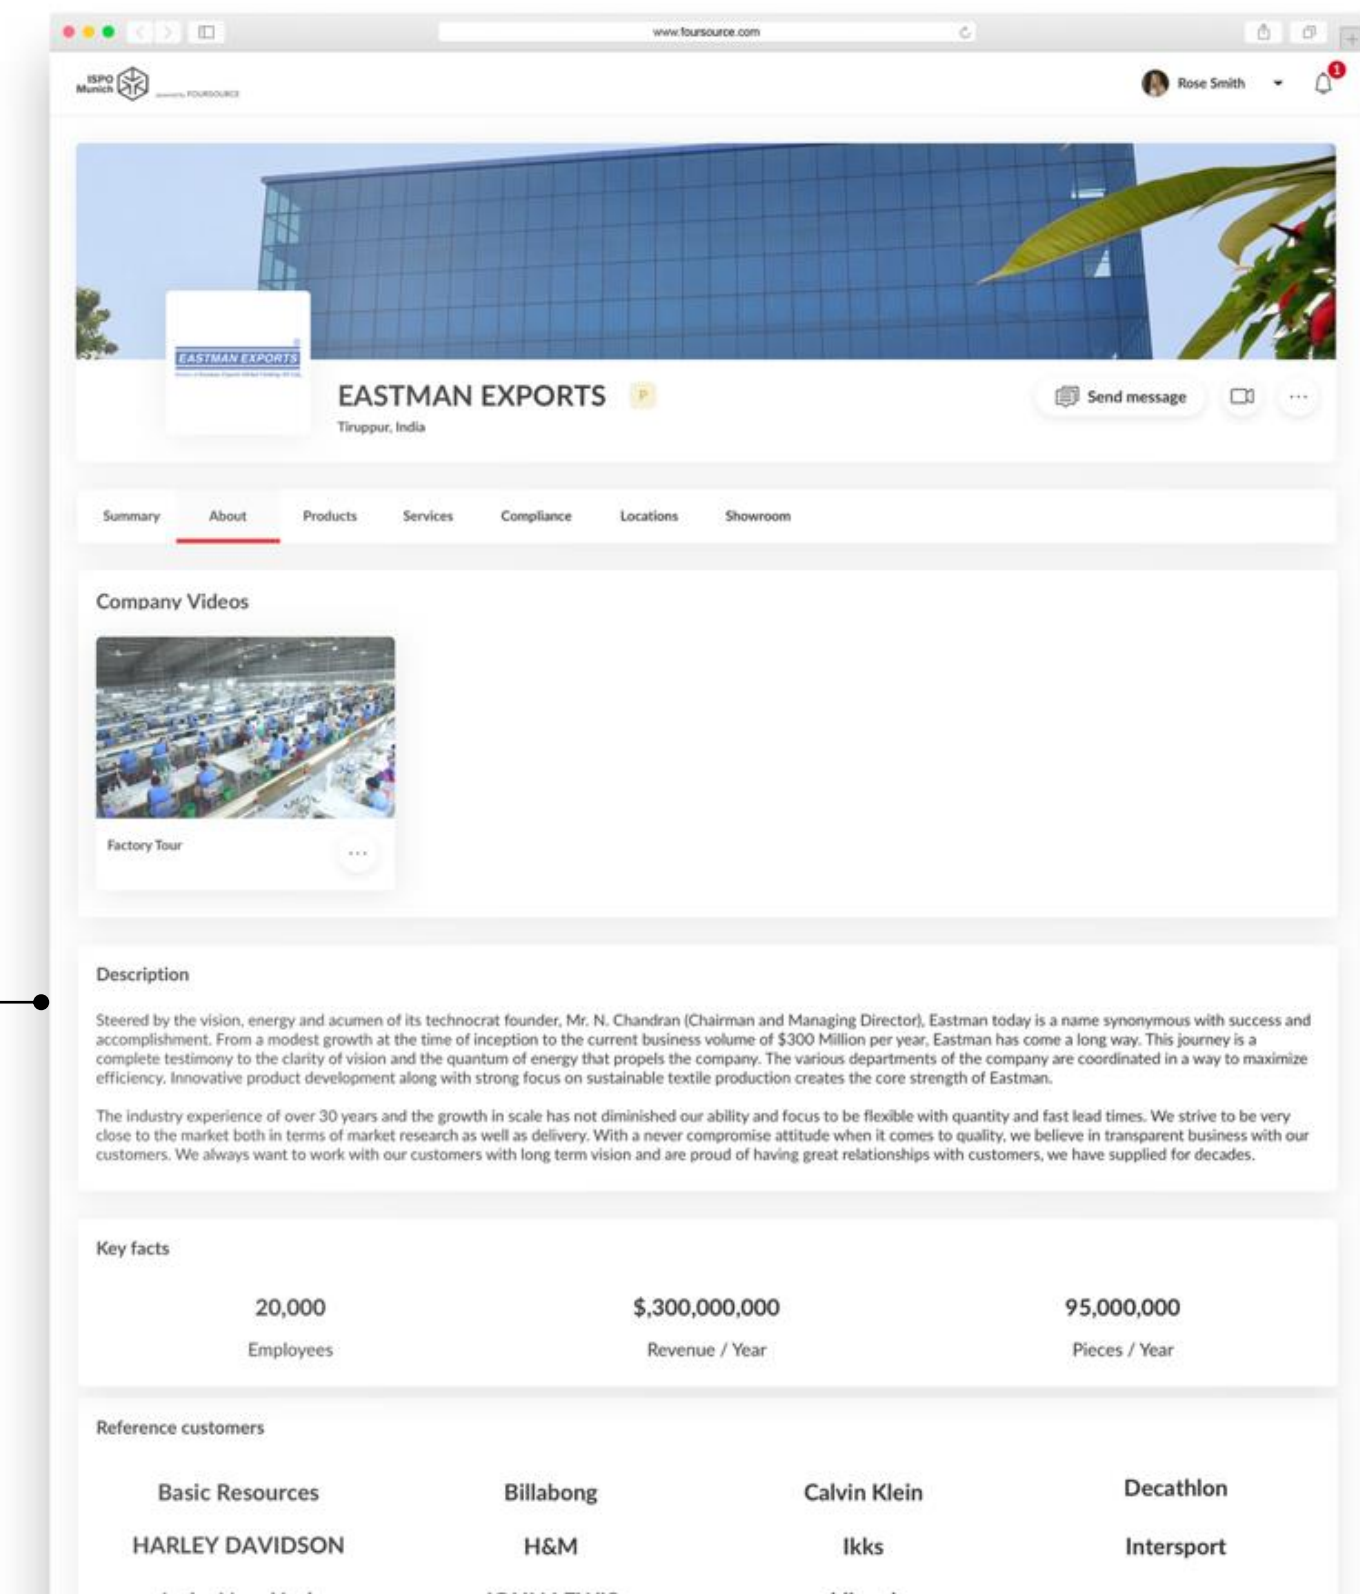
www.foursource.com

ISPO Munich powered by FOURSOURCE

Rose Smith

1

EASTMAN EXPORTS

EASTMAN EXPORTS P

Tiruppur, India

Send message

...

Summary About Products Services Compliance Locations Showroom

Company Videos

Factory Tour

...

Description

Steered by the vision, energy and acumen of its technocrat founder, Mr. N. Chandran (Chairman and Managing Director), Eastman today is a name synonymous with success and accomplishment. From a modest growth at the time of inception to the current business volume of $300 Million per year, Eastman has come a long way. This journey is a complete testimony to the clarity of vision and the quantum of energy that propels the company. The various departments of the company are coordinated in a way to maximize efficiency. Innovative product development along with strong focus on sustainable textile production creates the core strength of Eastman.

The industry experience of over 30 years and the growth in scale has not diminished our ability and focus to be flexible with quantity and fast lead times. We strive to be very close to the market both in terms of market research as well as delivery. With a never compromise attitude when it comes to quality, we believe in transparent business with our customers. We always want to work with our customers with long term vision and are proud of having great relationships with customers, we have supplied for decades.

Key facts

| 20,000 | $,300,000,000 | 95,000,000 |
|---|---|---|
| Employees | Revenue / Year | Pieces / Year |

Reference customers

| Basic Resources | Billabong | Calvin Klein | Decathlon |
|---|---|---|---|
| HARLEY DAVIDSON | H&M | Ikks | Intersport |

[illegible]